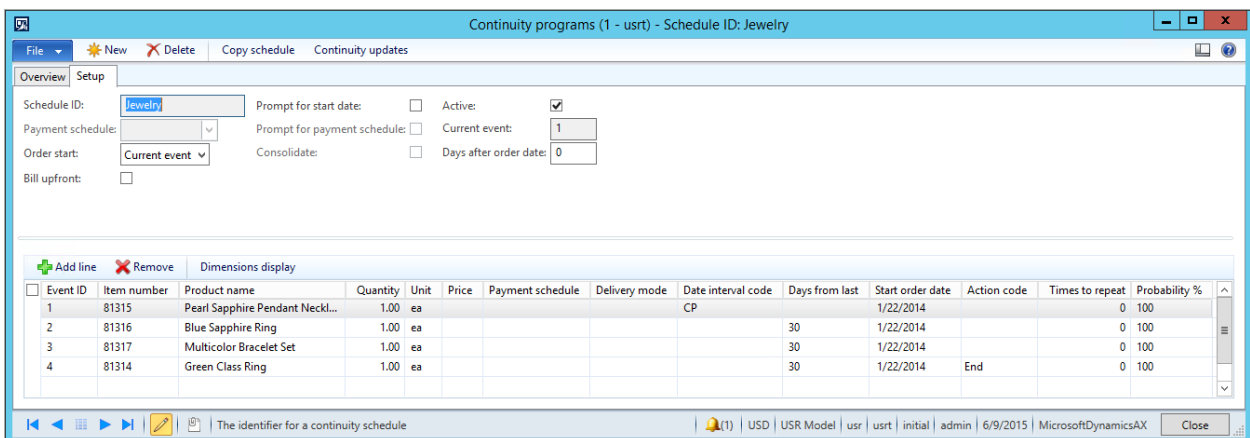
Continuity programs (1 - usrt) - Schedule ID: Jewelry

File ▾ New Delete Copy schedule Continuity updates

Overview Setup

Schedule ID: Jewelry
Payment schedule:
Order start: Current event
Bill upfront:

Prompt for start date:
Prompt for payment schedule:
Consolidate:

Active:
Current event: 1
Days after order date: 0

Add line Remove Dimensions display

| | Event ID | Item number | Product name | Quantity | Unit | Price | Payment schedule | Delivery mode | Date interval code | Days from last | Start order date | Action code | Times to repeat | Probability % |
|---|---|---|---|---|---|---|---|---|---|---|---|---|---|---|
| | 1 | 81315 | Pearl Sapphire Pendant Neckl... | 1.00 | ea | | | | CP | | 1/22/2014 | | 0 | 100 |
| | 2 | 81316 | Blue Sapphire Ring | 1.00 | ea | | | | | 30 | 1/22/2014 | | 0 | 100 |
| | 3 | 81317 | Multicolor Bracelet Set | 1.00 | ea | | | | | 30 | 1/22/2014 | | 0 | 100 |
| | 4 | 81314 | Green Class Ring | 1.00 | ea | | | | | 30 | 1/22/2014 | End | 0 | 100 |

The identifier for a continuity schedule (1) USD USR Model usr usrt initial admin 6/9/2015 MicrosoftDynamicsAX Close